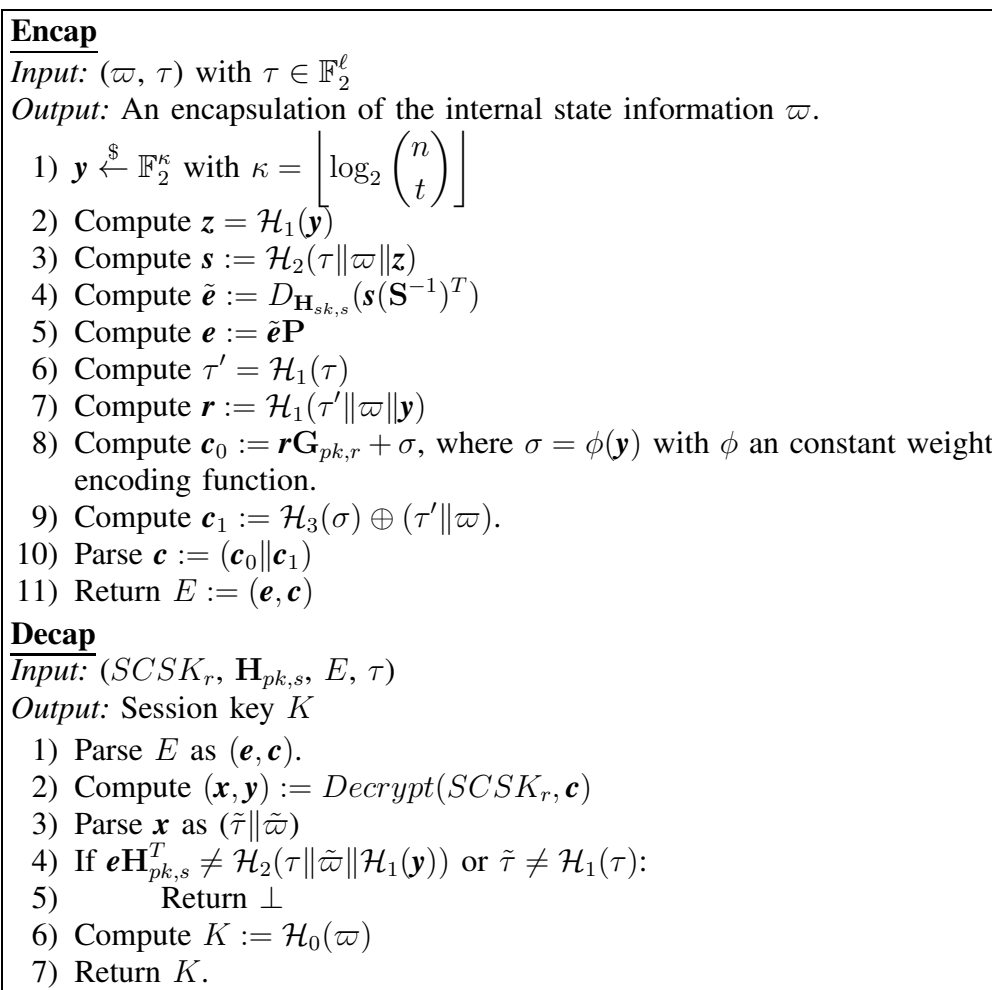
**Encap**
*Input:* $(\varpi, \tau)$ with $\tau \in \mathbb{F}_2^\ell$
*Output:* An encapsulation of the internal state information $\varpi$.

1) $\boldsymbol{y} \xleftarrow{\$} \mathbb{F}_2^\kappa$ with $\kappa = \left\lfloor \log_2 \binom{n}{t} \right\rfloor$
2) Compute $\boldsymbol{z} = \mathcal{H}_1(\boldsymbol{y})$
3) Compute $\boldsymbol{s} := \mathcal{H}_2(\tau \| \varpi \| \boldsymbol{z})$
4) Compute $\tilde{\boldsymbol{e}} := D_{\mathbf{H}_{sk,s}}(\boldsymbol{s}(\mathbf{S}^{-1})^T)$
5) Compute $\boldsymbol{e} := \tilde{\boldsymbol{e}}\mathbf{P}$
6) Compute $\tau' = \mathcal{H}_1(\tau)$
7) Compute $\boldsymbol{r} := \mathcal{H}_1(\tau' \| \varpi \| \boldsymbol{y})$
8) Compute $\boldsymbol{c}_0 := \boldsymbol{r}\mathbf{G}_{pk,r} + \sigma$, where $\sigma = \phi(\boldsymbol{y})$ with $\phi$ an constant weight encoding function.
9) Compute $\boldsymbol{c}_1 := \mathcal{H}_3(\sigma) \oplus (\tau' \| \varpi)$.
10) Parse $\boldsymbol{c} := (\boldsymbol{c}_0 \| \boldsymbol{c}_1)$
11) Return $E := (\boldsymbol{e}, \boldsymbol{c})$

**Decap**
*Input:* $(SCSK_r, \mathbf{H}_{pk,s}, E, \tau)$
*Output:* Session key $K$

1) Parse $E$ as $(\boldsymbol{e}, \boldsymbol{c})$.
2) Compute $(\boldsymbol{x}, \boldsymbol{y}) := Decrypt(SCSK_r, \boldsymbol{c})$
3) Parse $\boldsymbol{x}$ as $(\tilde{\tau} \| \tilde{\varpi})$
4) If $\boldsymbol{e}\mathbf{H}_{pk,s}^T \neq \mathcal{H}_2(\tau \| \tilde{\varpi} \| \mathcal{H}_1(\boldsymbol{y}))$ or $\tilde{\tau} \neq \mathcal{H}_1(\tau)$:
5) Return $\perp$
6) Compute $K := \mathcal{H}_0(\varpi)$
7) Return $K$.